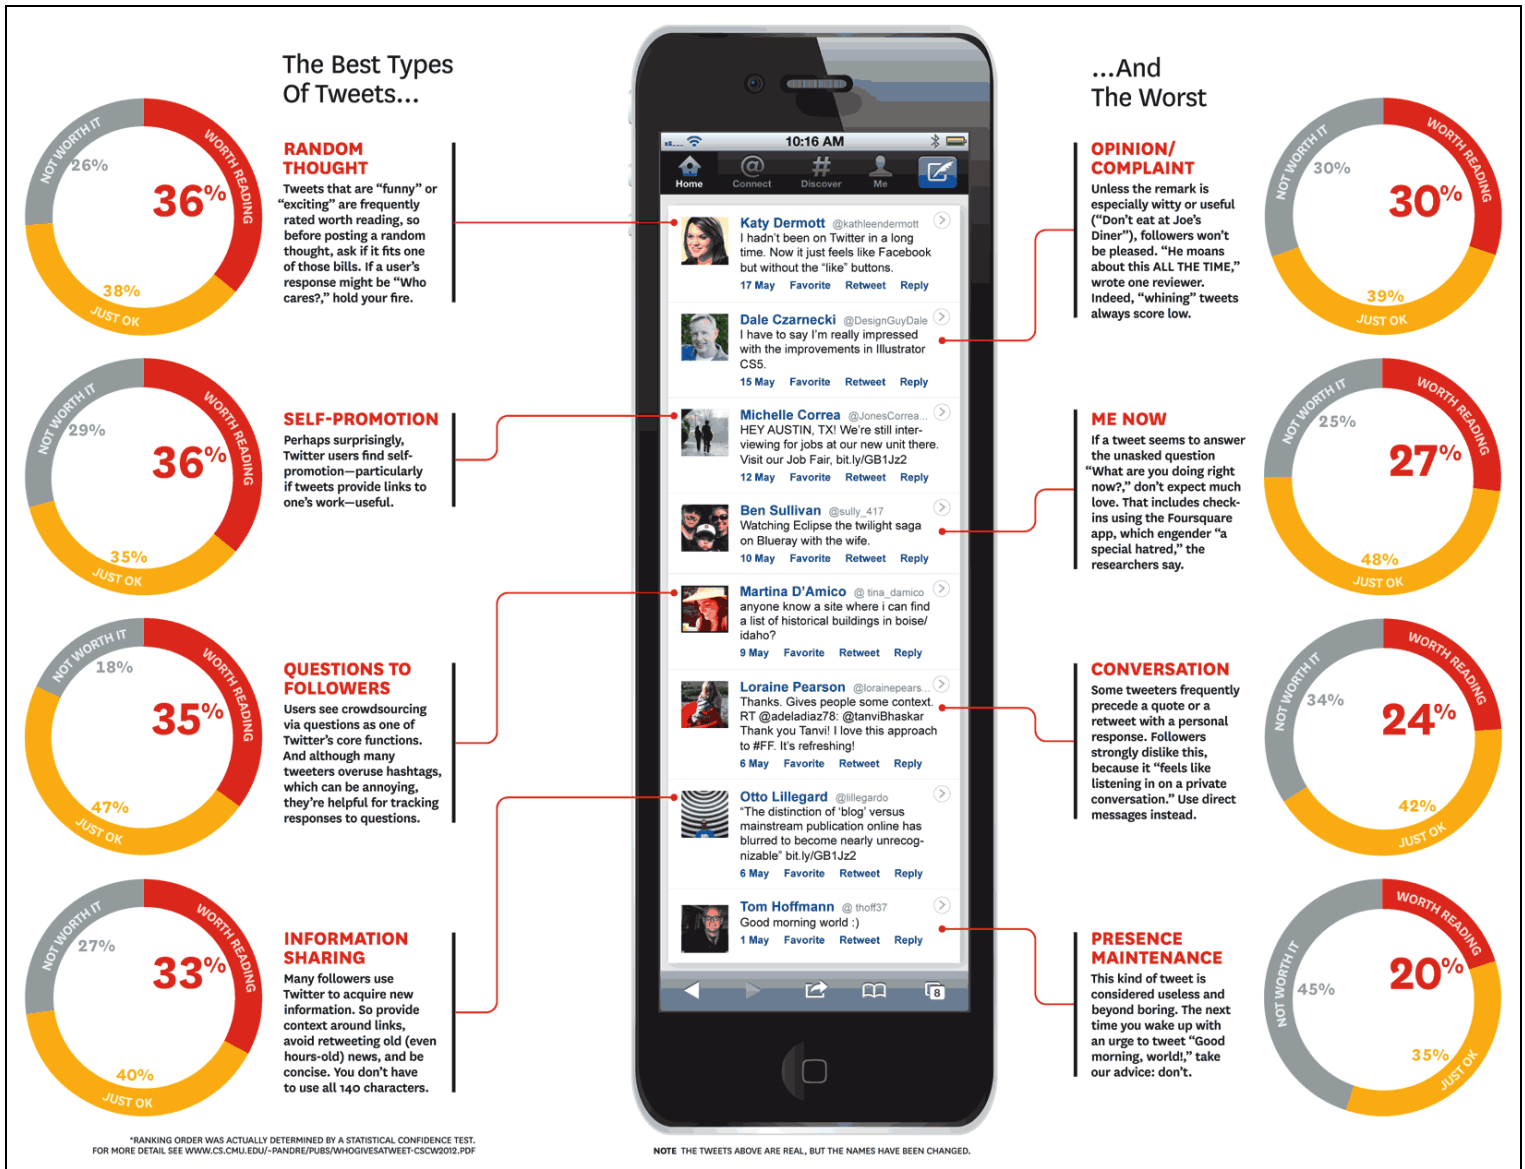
The Best Types Of Tweets...

NOT WORTH IT 26%
36%
WORTH READING
38%
JUST OK

RANDOM THOUGHT
Tweets that are "funny" or "exciting" are frequently rated worth reading, so before posting a random thought, ask if it fits one of those bills. If a user's response might be "Who cares?," hold your fire.

NOT WORTH IT 29%
36%
WORTH READING
35%
JUST OK

SELF-PROMOTION
Perhaps surprisingly, Twitter users find self-promotion—particularly if tweets provide links to one's work—useful.

NOT WORTH IT 18%
35%
WORTH READING
47%
JUST OK

QUESTIONS TO FOLLOWERS
Users see crowdsourcing via questions as one of Twitter's core functions. And although many tweeters overuse hashtags, which can be annoying, they're helpful for tracking responses to questions.

NOT WORTH IT 27%
33%
WORTH READING
40%
JUST OK

INFORMATION SHARING
Many followers use Twitter to acquire new information. So provide context around links, avoid retweeting old (even hours-old) news, and be concise. You don't have to use all 140 characters.

10:16 AM
Home Connect Discover Me

Katy Dermott @kathleendermott
I hadn't been on Twitter in a long time. Now it just feels like Facebook but without the "like" buttons.
17 May Favorite Retweet Reply

Dale Czarnecki @DesignGuyDale
I have to say I'm really impressed with the improvements in Illustrator CS5.
15 May Favorite Retweet Reply

Michelle Correa @JonesCorrea...
HEY AUSTIN, TX! We're still inter-viewing for jobs at our new unit there. Visit our Job Fair, bit.ly/GB1Jz2
12 May Favorite Retweet Reply

Ben Sullivan @sully_417
Watching Eclipse the twilight saga on Blueray with the wife.
10 May Favorite Retweet Reply

Martina D'Amico @tina_damico
anyone know a site where i can find a list of historical buildings in boise/idaho?
9 May Favorite Retweet Reply

Loraine Pearson @lorainepears...
Thanks. Gives people some context. RT @adeladiaz78: @tanviBhaskar Thank you Tanvi! I love this approach to #FF. It's refreshing!
6 May Favorite Retweet Reply

Otto Lillegard @lillegardo
"The distinction of 'blog' versus mainstream publication online has blurred to become nearly unrecognizable" bit.ly/GB1Jz2
6 May Favorite Retweet Reply

Tom Hoffmann @thoff37
Good morning world :)
1 May Favorite Retweet Reply

8

...And The Worst

OPINION/ COMPLAINT
Unless the remark is especially witty or useful ("Don't eat at Joe's Diner"), followers won't be pleased. "He moans about this ALL THE TIME," wrote one reviewer. Indeed, "whining" tweets always score low.

NOT WORTH IT 30%
30%
WORTH READING
39%
JUST OK

ME NOW
If a tweet seems to answer the unasked question "What are you doing right now?," don't expect much love. That includes check-ins using the Foursquare app, which engender "a special hatred," the researchers say.

NOT WORTH IT 25%
27%
WORTH READING
48%
JUST OK

CONVERSATION
Some tweeters frequently precede a quote or a retweet with a personal response. Followers strongly dislike this, because it "feels like listening in on a private conversation." Use direct messages instead.

NOT WORTH IT 34%
24%
WORTH READING
42%
JUST OK

PRESENCE MAINTENANCE
This kind of tweet is considered useless and beyond boring. The next time you wake up with an urge to tweet "Good morning, world!," take our advice: don't.

NOT WORTH IT 45%
20%
WORTH READING
35%
JUST OK

*RANKING ORDER WAS ACTUALLY DETERMINED BY A STATISTICAL CONFIDENCE TEST. FOR MORE DETAIL SEE WWW.CS.CMU.EDU/~PANDRE/PUBS/WHOGIVESATWEET-CSCW2012.PDF

NOTE THE TWEETS ABOVE ARE REAL, BUT THE NAMES HAVE BEEN CHANGED.